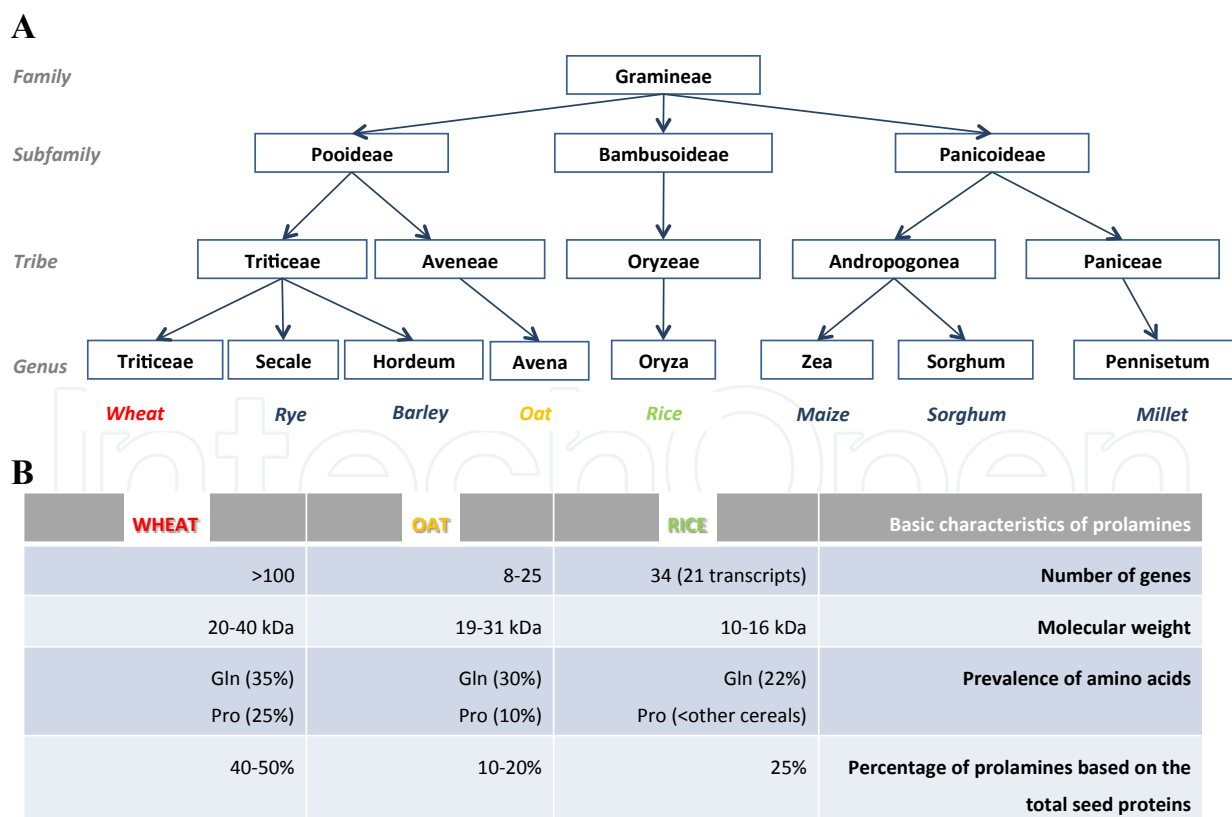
A

Family
Subfamily
Tribe
Genus

Gramineae

Pooideae
Bambusoideae
Panicoideae

Triticeae
Aveneae
Oryzeae
Andropogonea
Paniceae

Triticeae
Secale
Hordeum
Avena
Oryza
Zea
Sorghum
Pennisetum

Wheat
Rye
Barley
Oat
Rice
Maize
Sorghum
Millet

B

| WHEAT | OAT | RICE | Basic characteristics of prolamines |
|---|---|---|---|
| >100 | 8-25 | 34 (21 transcripts) | Number of genes |
| 20-40 kDa | 19-31 kDa | 10-16 kDa | Molecular weight |
| Gln (35%) Pro (25%) | Gln (30%) Pro (10%) | Gln (22%) Pro (<other cereals) | Prevalence of amino acids |
| 40-50% | 10-20% | 25% | Percentage of prolamines based on the total seed proteins |